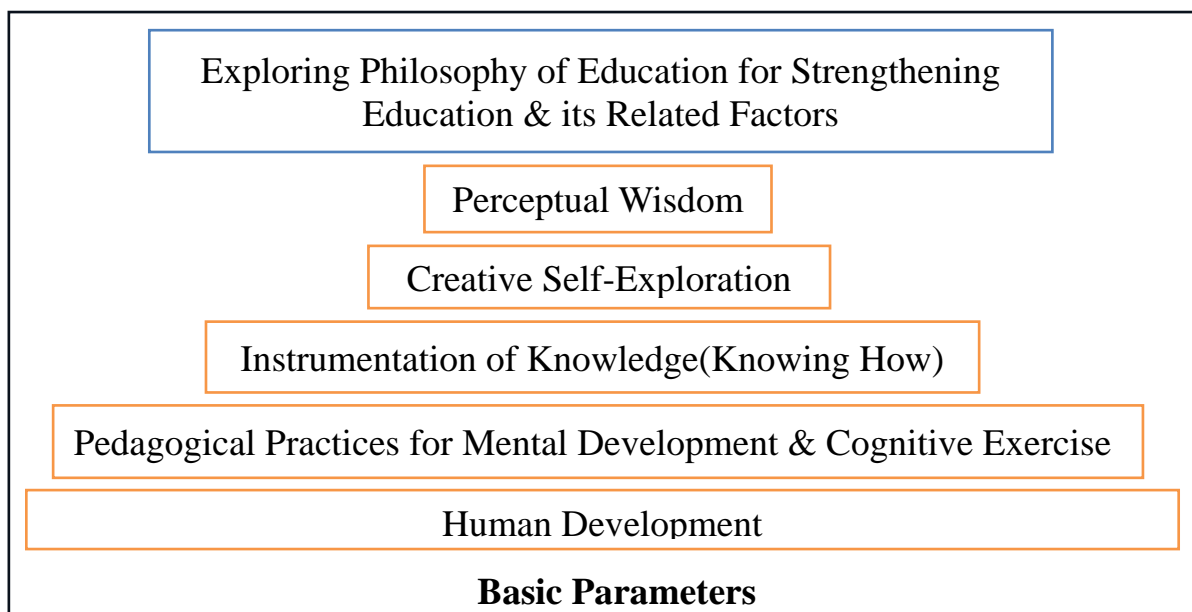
Exploring Philosophy of Education for Strengthening Education & its Related Factors

Perceptual Wisdom

Creative Self-Exploration

Instrumentation of Knowledge(Knowing How)

Pedagogical Practices for Mental Development & Cognitive Exercise

Human Development

**Basic Parameters**